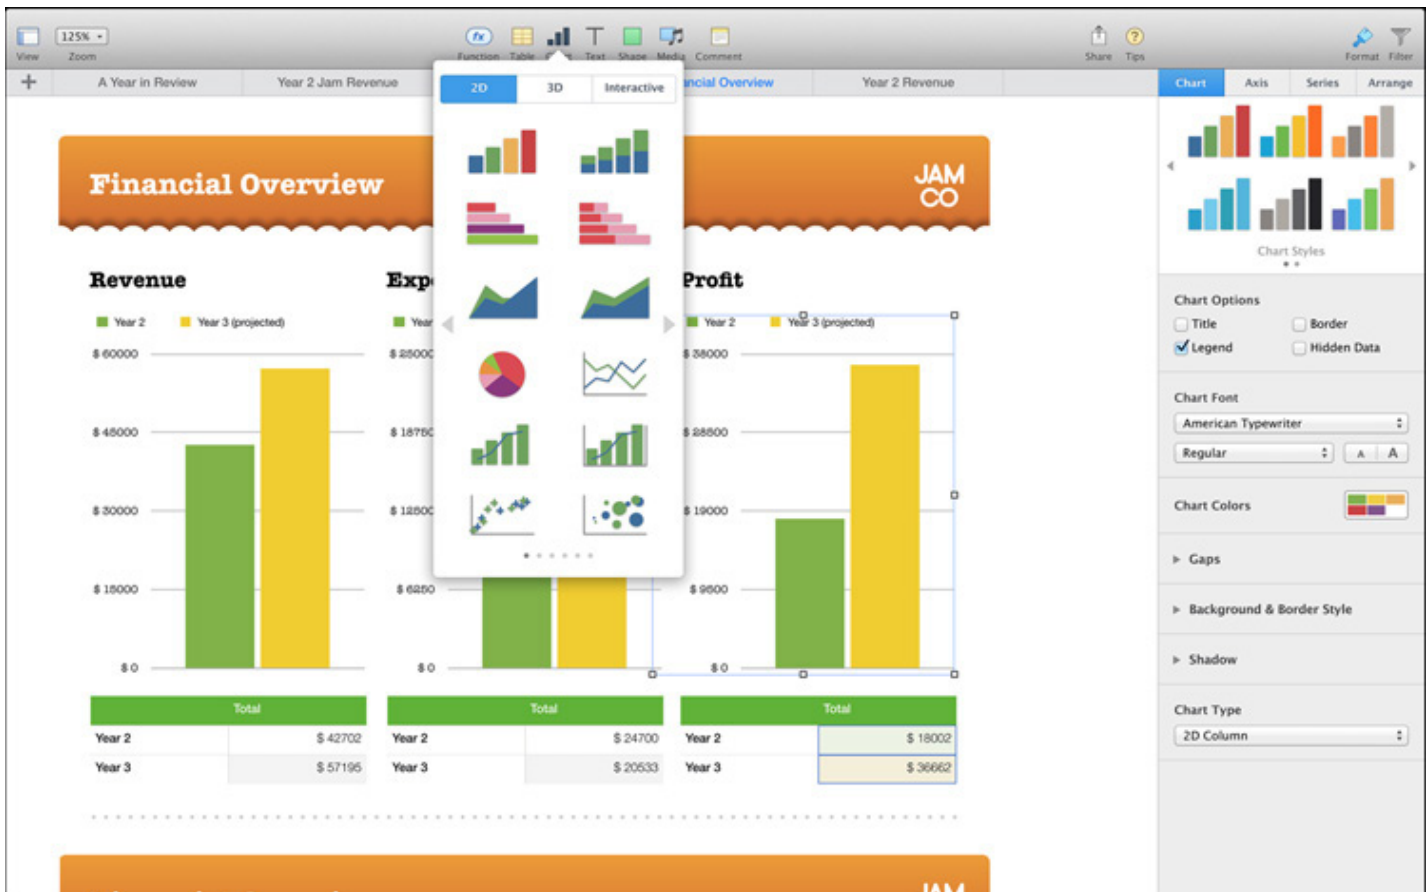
View 125% Zoom

Function Table Chart Text Shape Media Comment

Share Tips

Format Filter

+ A Year in Review Year 2 Jam Revenue Financial Overview Year 2 Revenue

2D 3D Interactive

Chart Axis Series Arrange

Chart Styles

Financial Overview

JAM CO

Revenue

Year 2 Year 3 (projected)

$ 60000
$ 45000
$ 30000
$ 15000
$ 0

Expe

Year

$ 25000
$ 18750
$ 12500
$ 6250
$ 0

Profit

Year 2 Year 3 (projected)

$ 38000
$ 28500
$ 19000
$ 9500
$ 0

| Total | |
|---|---|
| Year 2 | $ 42702 |
| Year 3 | $ 57195 |

| Total | |
|---|---|
| Year 2 | $ 24700 |
| Year 3 | $ 20533 |

| Total | |
|---|---|
| Year 2 | $ 18002 |
| Year 3 | $ 36662 |

Chart Options

Title
Border
Legend
Hidden Data

Chart Font

American Typewriter

Regular

A A

Chart Colors

Gaps

Background & Border Style

Shadow

Chart Type

2D Column

JAM